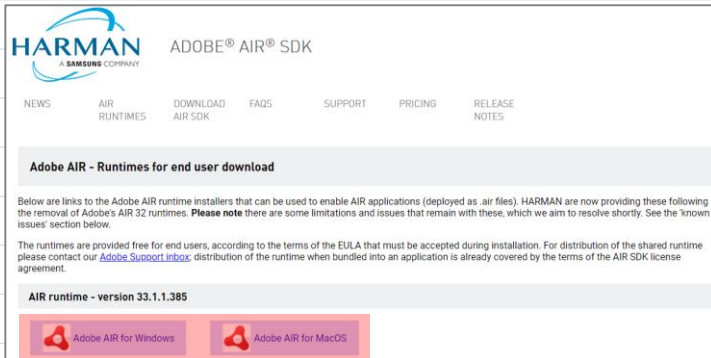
HARMAN
A SAMSUNG COMPANY

ADOBE® AIR® SDK

NEWS
AIR RUNTIMES
DOWNLOAD AIR SDK
FAQS
SUPPORT
PRICING
RELEASE NOTES

Adobe AIR - Runtimes for end user download

Below are links to the Adobe AIR runtime installers that can be used to enable AIR applications (deployed as .air files). HARMAN are now providing these following the removal of Adobe's AIR 32 runtimes. **Please note** there are some limitations and issues that remain with these, which we aim to resolve shortly. See the 'known issues' section below.

The runtimes are provided free for end users, according to the terms of the EULA that must be accepted during installation. For distribution of the shared runtime please contact our Adobe Support inbox; distribution of the runtime when bundled into an application is already covered by the terms of the AIR SDK license agreement.

AIR runtime - version 33.1.1.385

Adobe AIR for Windows
Adobe AIR for MacOS